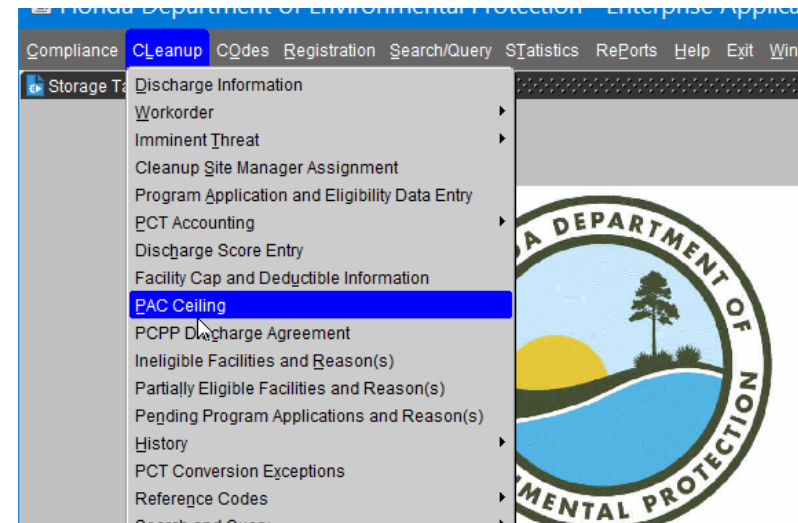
Florida Department of Environmental Protection - Enterprise Applica

Compliance CLeanup COdes Registration Search/Query STatistics RePorts Help Exit Win

Storage Ta

Discharge Information
Workorder
Imminent Threat
Cleanup Site Manager Assignment
Program Application and Eligibility Data Entry
PCT Accounting
Discharge Score Entry
Facility Cap and Deductible Information
PAC Ceiling
PCPP Discharge Agreement
Ineligible Facilities and Reason(s)
Partially Eligible Facilities and Reason(s)
Pending Program Applications and Reason(s)
History
PCT Conversion Exceptions
Reference Codes
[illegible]

DA DEPARTMENT OF
MENTAL PROTECTION